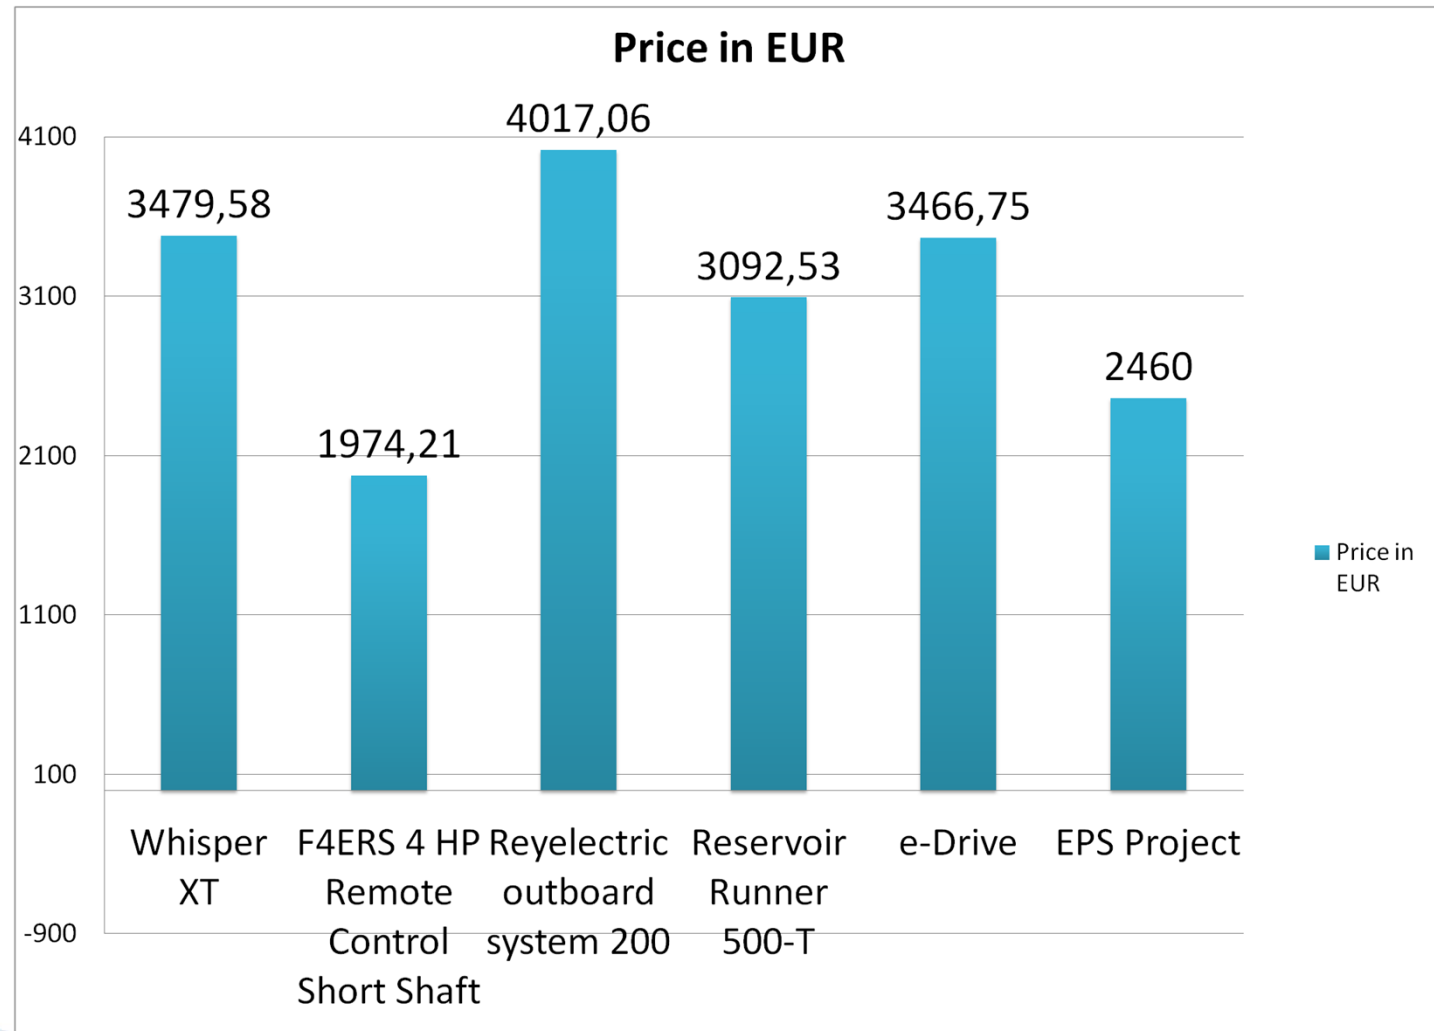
Price in EUR

4100
3100
2100
1100
100
-900

3479,58
1974,21
4017,06
3092,53
3466,75
2460

Whisper XT
F4ERS 4 HP Remote Control Short Shaft
Reyelectric outboard system 200
Reservoir Runner 500-T
e-Drive
EPS Project

Price in EUR